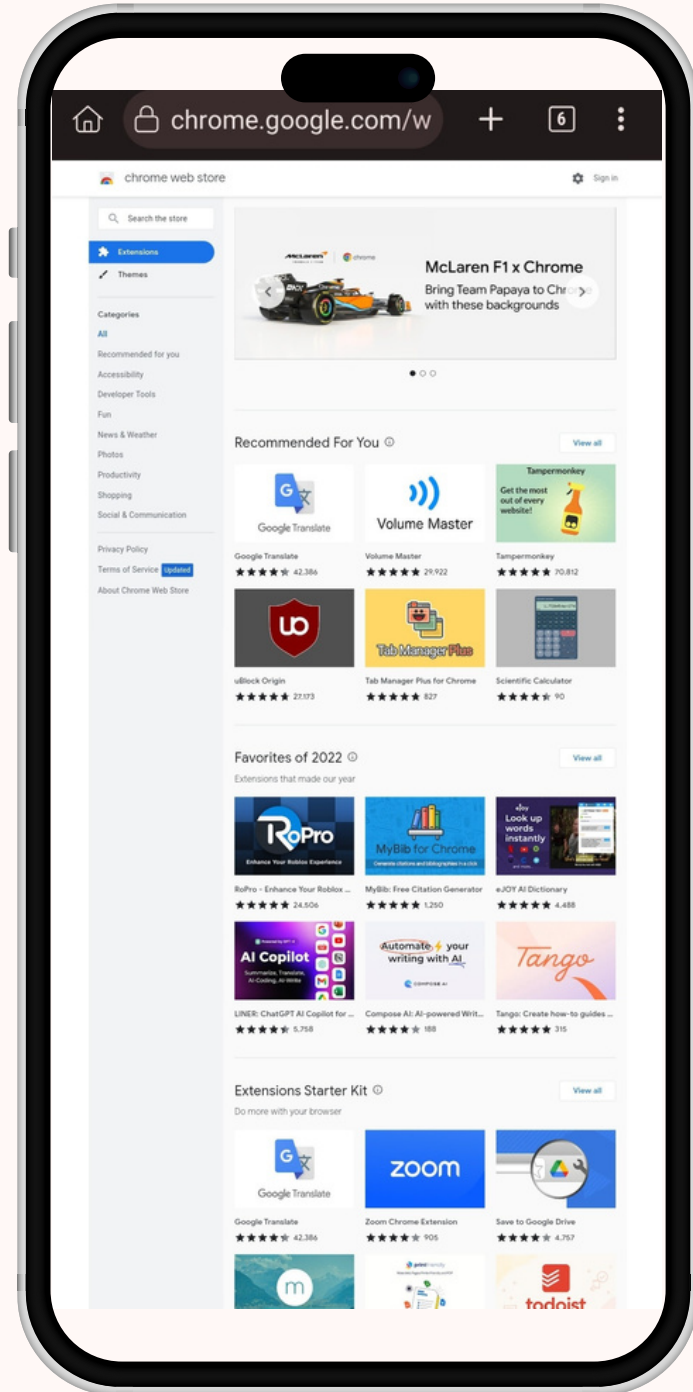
chrome.google.com/w

6

chrome web store

Sign in

Search the store

Extensions

Themes

Categories

All

Recommended for you

Accessibility

Developer Tools

Fun

News & Weather

Photos

Productivity

Shopping

Social & Communication

Privacy Policy

Terms of Service Updated

About Chrome Web Store

McLaren chrome

McLaren F1 x Chrome

Bring Team Papaya to Chr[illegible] with these backgrounds

Recommended For You

View all

Google Translate

Google Translate
42,386

Volume Master

Volume Master
29,922

Tampermonkey
Get the most out of every website!

Tampermonkey
70,812

uBlock Origin
27,173

Tab Manager Plus

Tab Manager Plus for Chrome
827

Scientific Calculator
90

Favorites of 2022

Extensions that made our year

View all

RoPro
Enhance Your Roblox Experience

RoPro - Enhance Your Roblox ...
24,506

MyBib for Chrome
Generate citations and bibliographies in a click

MyBib: Free Citation Generator
1,250

Look up words instantly

eJOY AI Dictionary
4,488

AI Copilot
Summarize, Translate, AI-Coding, AI-Write

LINER: ChatGPT AI Copilot for ...
5,758

Automate your writing with AI
COMPOSE AI

Compose AI: AI-powered Writ...
188

Tango

Tango: Create how-to guides ...
315

Extensions Starter Kit

Do more with your browser

View all

Google Translate

Google Translate
42,386

zoom

Zoom Chrome Extension
905

Save to Google Drive
4,757

m

todoist